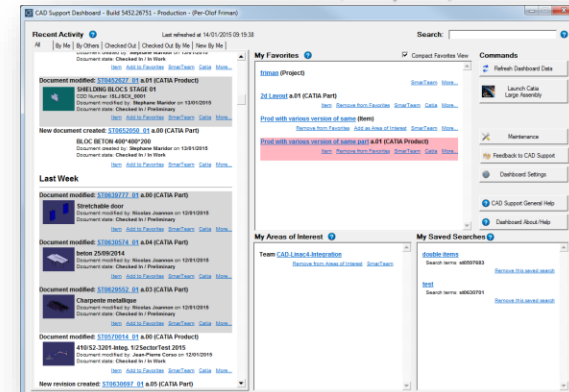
CAD Support Dashboard - Build 5452.26751 - Production - (Per-Olof Friman)

Recent Activity
Last refreshed at 14/01/2015 09:15:38
Search:

All | By Me | By Others | Checked Out | Checked Out By Me | New By Me

Document modified: ST0452627_01 a.01 (CATIA Product)
SHIELDING BLOCS STAGE 01
CAD Number: ISL.ISCK_0001
Document modified by: Stephane Maridor on 13/01/2015
Document state: Checked In / In Work
Item Add to Favorites SmarTeam Catia More...

New document created: ST0652050_01 a.00 (CATIA Part)
BLOC BETON 400*400*200
Document modified by: Stephane Maridor on 13/01/2015
Document state: Checked In / Preliminary
Item Add to Favorites SmarTeam Catia More...

Last Week

Document modified: ST0630777_01 a.00 (CATIA Part)
Stretchable door
Document modified by: Nicolas Jeanson on 12/01/2015
Document state: Checked In / In Work
Item Add to Favorites SmarTeam Catia More...

Document modified: ST0630574_01 a.00 (CATIA Part)
beton 25/09/2014
Document modified by: Nicolas Jeanson on 12/01/2015
Document state: Checked In / Preliminary
Item Add to Favorites SmarTeam Catia More...

Document modified: ST0629552_01 a.00 (CATIA Part)
Charpente metallique
Document modified by: Nicolas Jeanson on 12/01/2015
Document state: Checked In / Preliminary
Item Add to Favorites SmarTeam Catia More...

Document modified: ST0570014_01 a.00 (CATIA Product)
410/S2-3201-Integ. 1/2SectorTest 2015
Document modified by: Jean-Pierre Corso on 12/01/2015
Document state: Checked In / In Work
Item Add to Favorites SmarTeam Catia More...

New revision created: ST0630687_01 a.05 (CATIA Part)

My Favorites
Compact Favorites View

friman (Project)
SmarTeam More...

2d Layout a.01 (CATIA Part)
Item Remove from Favorites SmarTeam Catia More...

Prod with various version of same (Item)
Remove from Favorites Add Areas of Interest SmarTeam More...

Prod with various version of same part a.01 (CATIA Product)
Item Remove from Favorites SmarTeam Catia More...

My Areas of Interest
Team CAD-Linac4-Integration
Remove from Areas of Interest SmarTeam

My Saved Searches
double items
Search items: a8697683
Remove this saved search

test
Search items: a8630791
Remove this saved search

Commands
Refresh Dashboard Data
Launch Catia Large Assembly
Maintenance
Feedback to CAD Support
Dashboard Settings
CAD Support General Help
Dashboard About Help